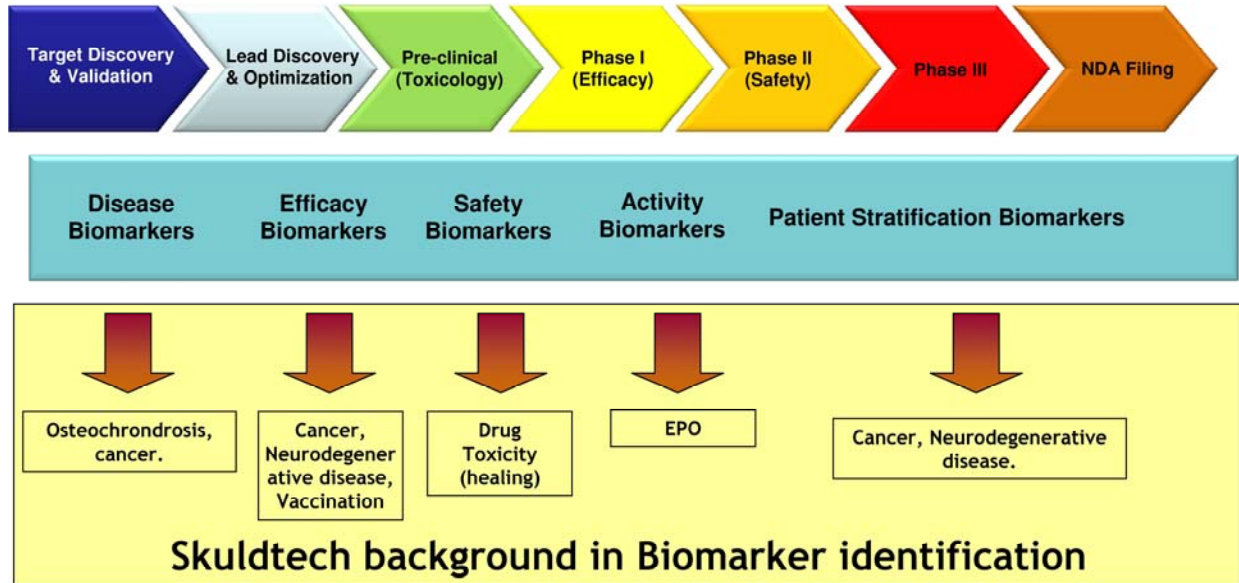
Target Discovery & Validation

Lead Discovery & Optimization

Pre-clinical (Toxicology)

Phase I (Efficacy)

Phase II (Safety)

Phase III

NDA Filing

Disease Biomarkers

Efficacy Biomarkers

Safety Biomarkers

Activity Biomarkers

Patient Stratification Biomarkers

Osteochrondrosis, cancer.

Cancer, Neurodegenerative disease, Vaccination

Drug Toxicity (healing)

EPO

Cancer, Neurodegenerative disease.

Skuldtech background in Biomarker identification